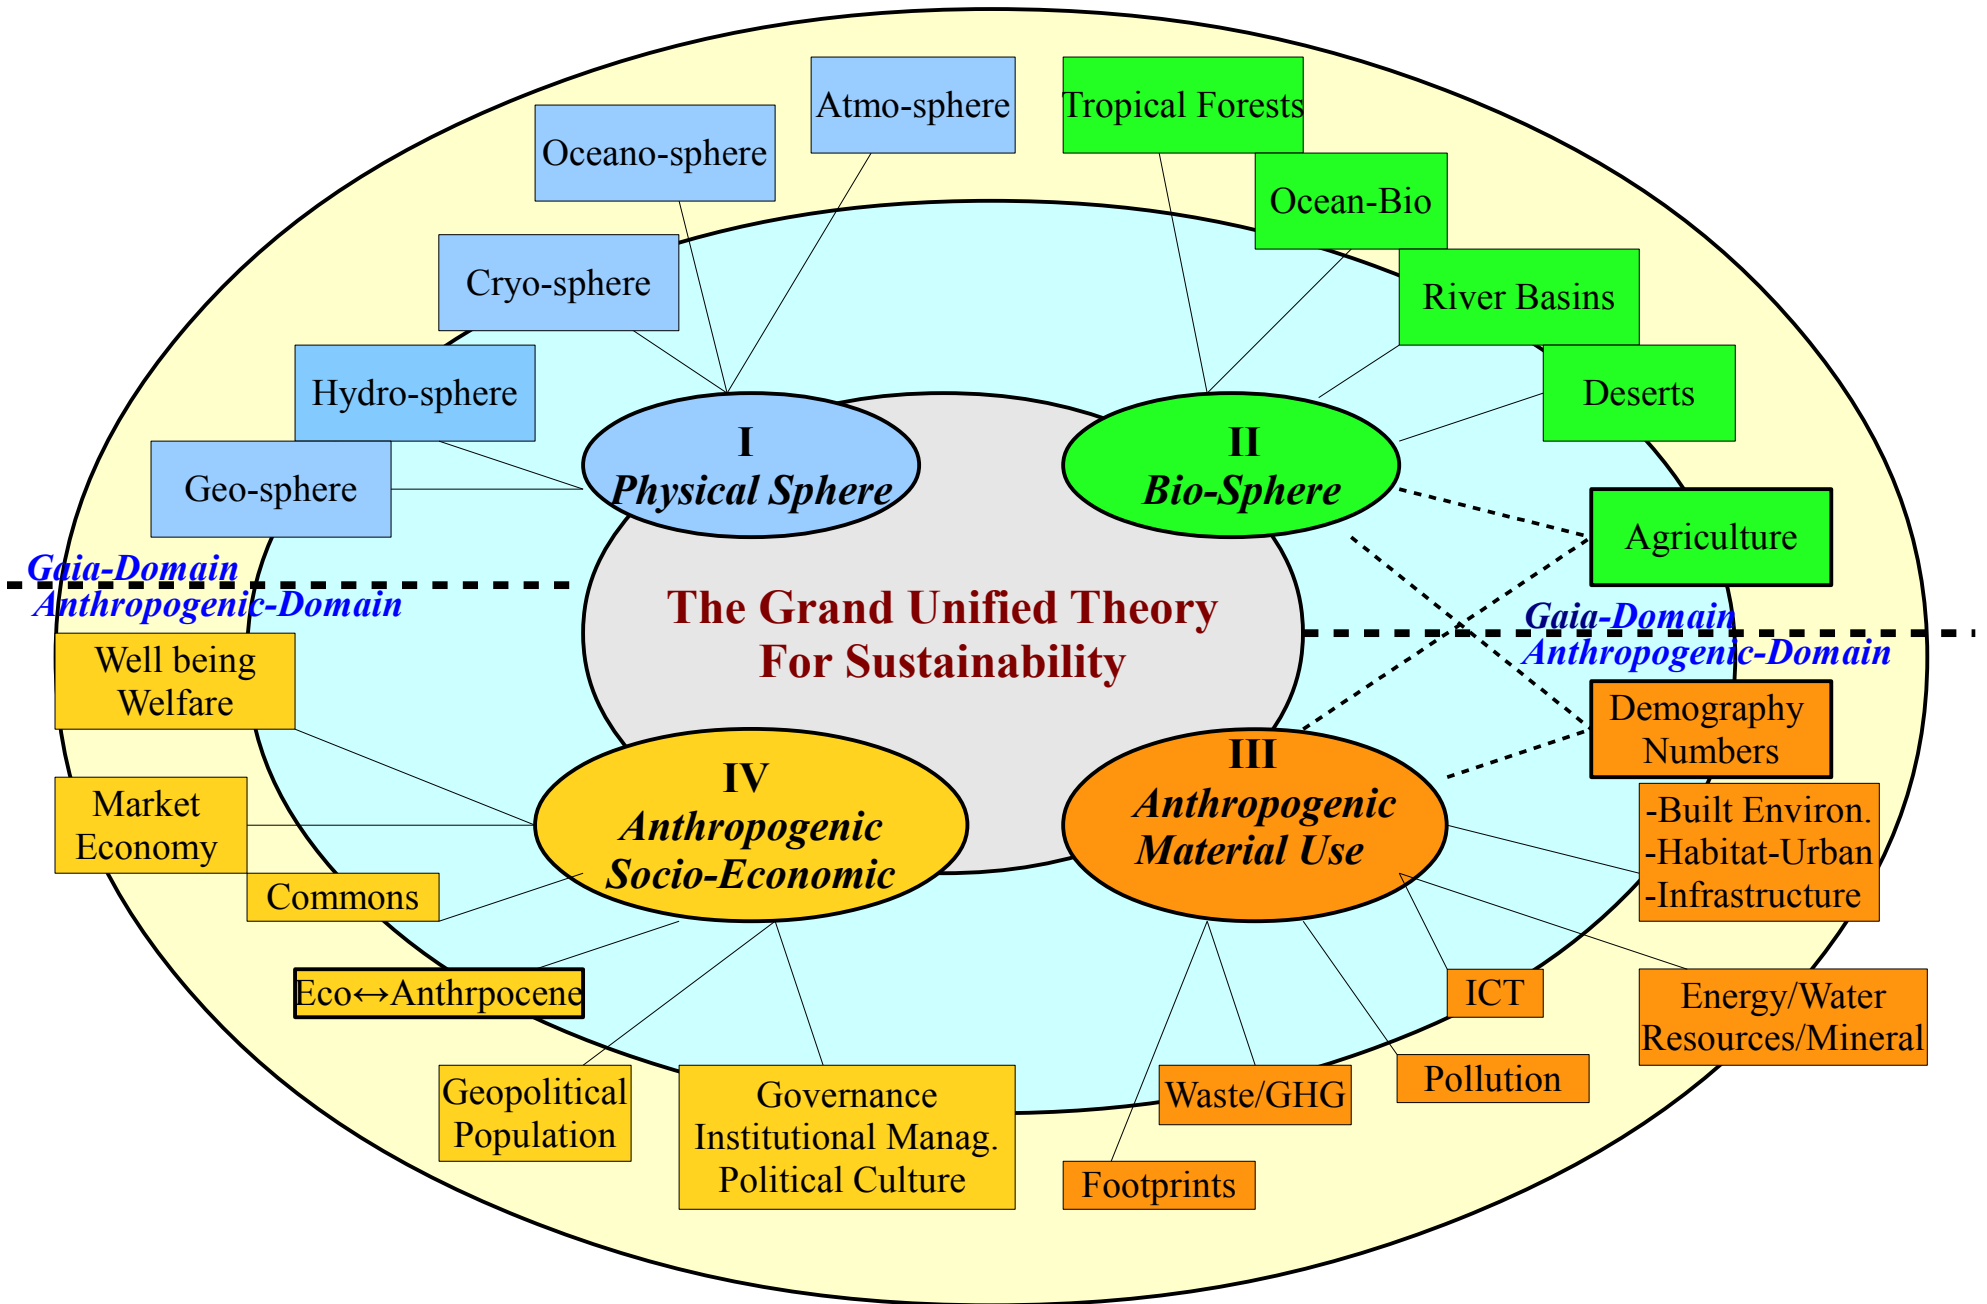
Oceano-sphere

Atmo-sphere

Tropical Forests

Ocean-Bio

Cryo-sphere

River Basins

Hydro-sphere

Deserts

Geo-sphere

I
Physical Sphere

II
Bio-Sphere

Agriculture

Gaia-Domain
Anthropogenic-Domain

The Grand Unified Theory
For Sustainability

Gaia-Domain
Anthropogenic-Domain

Well being
Welfare

Demography
Numbers

IV
Anthropogenic
Socio-Economic

III
Anthropogenic
Material Use

Market
Economy

-Built Environ.
-Habitat-Urban
-Infrastructure

Commons

Eco↔Anthrpocene

ICT

Energy/Water
Resources/Mineral

Geopolitical
Population

Governance
Institutional Manag.
Political Culture

Waste/GHG

Pollution

Footprints